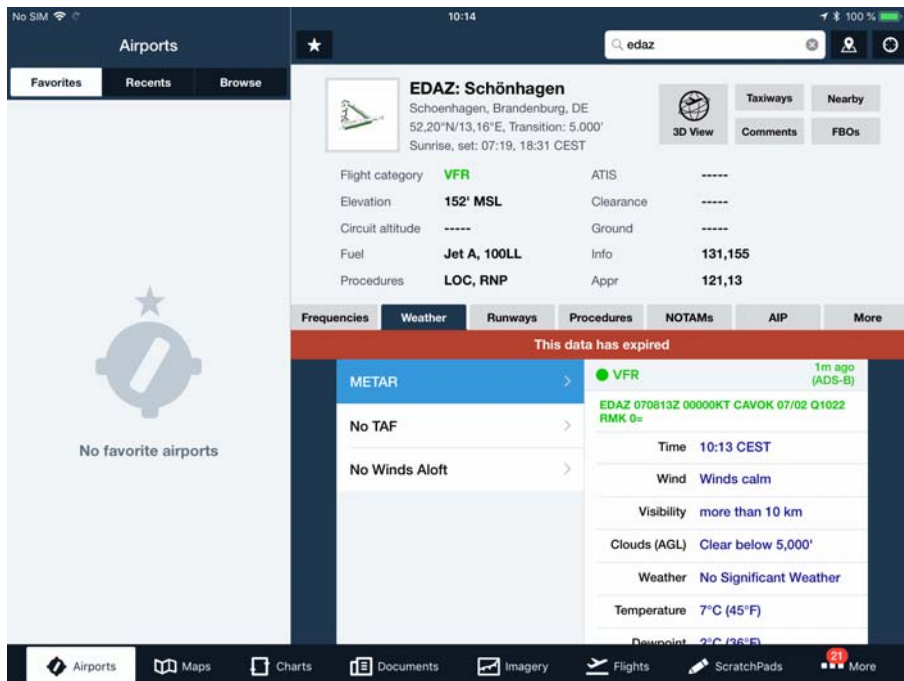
No SIM
10:14
100 %
Airports
Favorites Recents Browse
No favorite airports
edaz
EDAZ: Schönhagen
Schoenhagen, Brandenburg, DE
52,20°N/13,16°E, Transition: 5.000'
Sunrise, set: 07:19, 18:31 CEST
3D View
Taxiways
Comments
Nearby
FBOs

| Flight category | VFR | ATIS | ----- |
|---|---|---|---|
| Elevation | 152' MSL | Clearance | ----- |
| Circuit altitude | ----- | Ground | ----- |
| Fuel | Jet A, 100LL | Info | 131,155 |
| Procedures | LOC, RNP | Appr | 121,13 |

Frequencies Weather Runways Procedures NOTAMs AIP More
This data has expired
METAR
No TAF
No Winds Aloft
VFR
1m ago (ADS-B)
EDAZ 070813Z 00000KT CAVOK 07/02 Q1022 RMK 0=

| Time | 10:13 CEST |
|---|---|
| Wind | Winds calm |
| Visibility | more than 10 km |
| Clouds (AGL) | Clear below 5,000' |
| Weather | No Significant Weather |
| Temperature | 7°C (45°F) |
| Dewpoint | 2°C (36°F) |

Airports Maps Charts Documents Imagery Flights ScratchPads 21 More